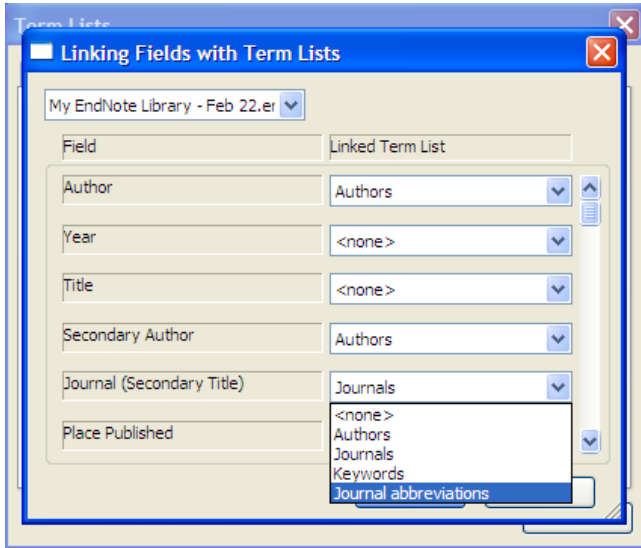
Term Lists

Linking Fields with Term Lists

My EndNote Library - Feb 22.er

| Field | Linked Term List |
|---|---|
| Author | Authors |
| Year | <none> |
| Title | <none> |
| Secondary Author | Authors |
| Journal (Secondary Title) | Journals |
| Place Published | |

<none>
Authors
Journals
Keywords
Journal abbreviations